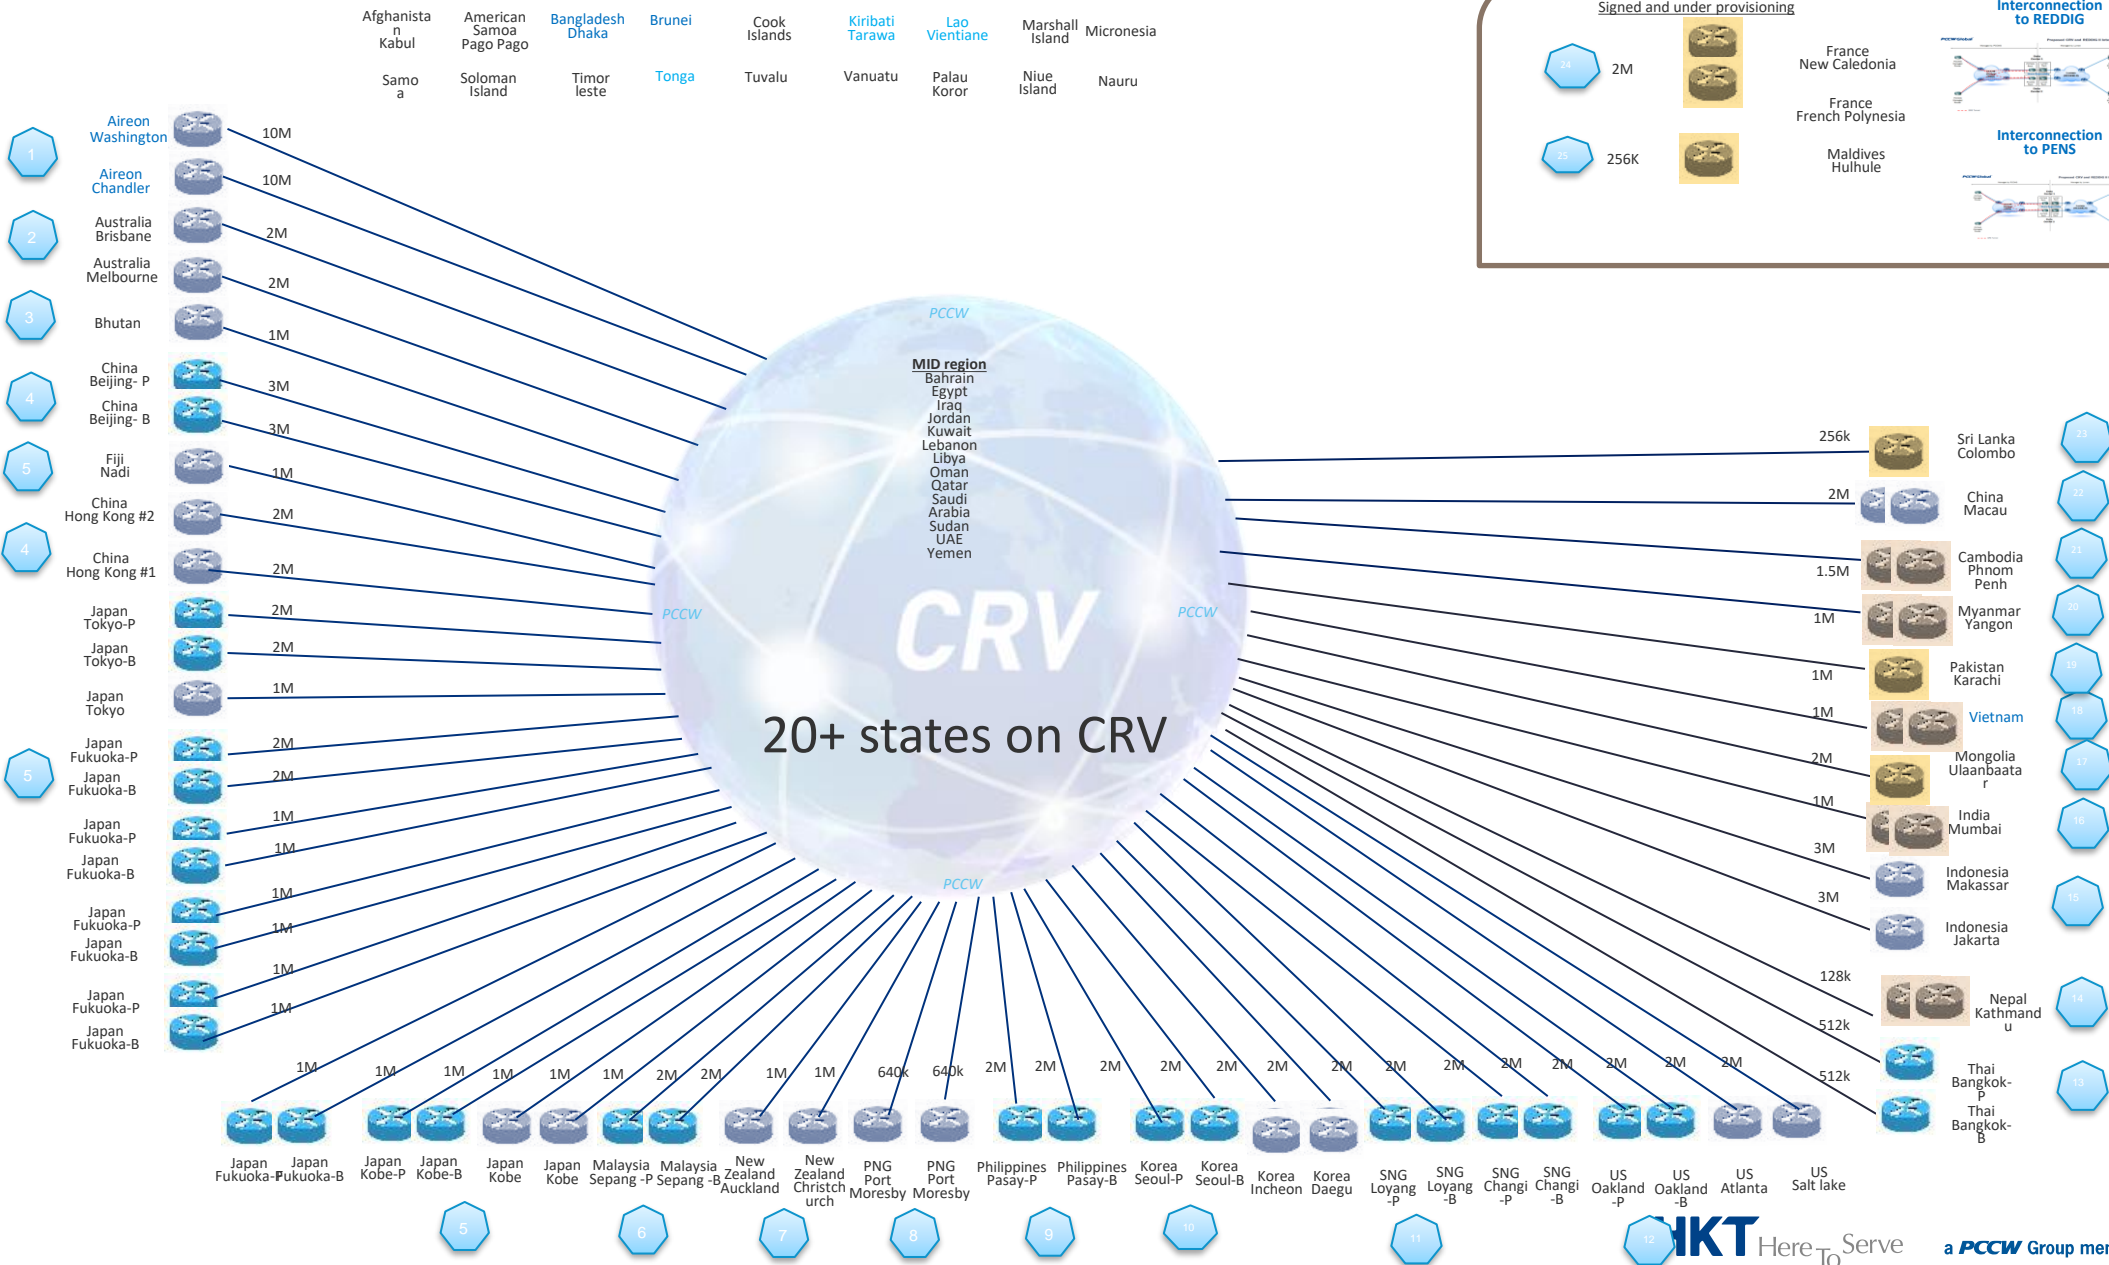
Afghanistan Kabul
American Samoa Pago Pago
Bangladesh Dhaka
Brunei
Cook Islands
Kiribati Tarawa
Lao Vientiane
Marshall Island
Micronesia

Samoa
Soloman Island
Timor leste
Tonga
Tuvalu
Vanuatu
Palau Koror
Niue Island
Nauru

Signed and under provisioning
24 2M
France New Caledonia
France French Polynesia
25 256K
Maldives Hulhule
Interconnection to REDDIG
Interconnection to PENS

1
Aireon Washington 10M
Aireon Chandler 10M
2
Australia Brisbane 2M
Australia Melbourne 2M
3
Bhutan 1M
4
China Beijing- P 3M
China Beijing- B 3M
5
Fiji Nadi 1M
China Hong Kong #2 2M
4
China Hong Kong #1 2M
Japan Tokyo-P 2M
Japan Tokyo-B 2M
Japan Tokyo 1M
5
Japan Fukuoka-P 2M
Japan Fukuoka-B 2M
Japan Fukuoka-P 1M
Japan Fukuoka-B 1M
Japan Fukuoka-P 1M
Japan Fukuoka-B 1M
Japan Fukuoka-P 1M
Japan Fukuoka-B 1M

PCCW
MID region
Bahrain
Egypt
Iraq
Jordan
Kuwait
Lebanon
Libya
Oman
Qatar
Saudi Arabia
Sudan
UAE
Yemen
PCCW
PCCW
CRV
20+ states on CRV
PCCW

256k Sri Lanka Colombo 23
2M China Macau 22
1.5M Cambodia Phnom Penh 21
1M Myanmar Yangon 20
1M Pakistan Karachi 19
1M Vietnam 18
2M Mongolia Ulaanbaatar 17
1M India Mumbai 16
3M Indonesia Makassar
3M Indonesia Jakarta 15
128k Nepal Kathmandu 14
512k Thai Bangkok-P
512k Thai Bangkok-B 13

1M 1M 1M 1M 1M 1M 2M 2M 1M 1M 640k 640k 2M 2M 2M 2M 2M 2M 2M 2M 2M 2M 2M 2M 2M 2M
Japan Fukuoka-P
Japan Fukuoka-B
Japan Kobe-P
Japan Kobe-B
Japan Kobe
Japan Kobe
Malaysia Sepang -P
Malaysia Sepang -B
New Zealand Auckland
New Zealand Christchurch
PNG Port Moresby
PNG Port Moresby
Philippines Pasay-P
Philippines Pasay-B
Korea Seoul-P
Korea Seoul-B
Korea Incheon
Korea Daegu
SNG Loyang -P
SNG Loyang -B
SNG Changi -P
SNG Changi -B
US Oakland -P
US Oakland -B
US Atlanta
US Salt lake
5 6 7 8 9 10 11 12
HKT Here To Serve
a PCCW Group mer